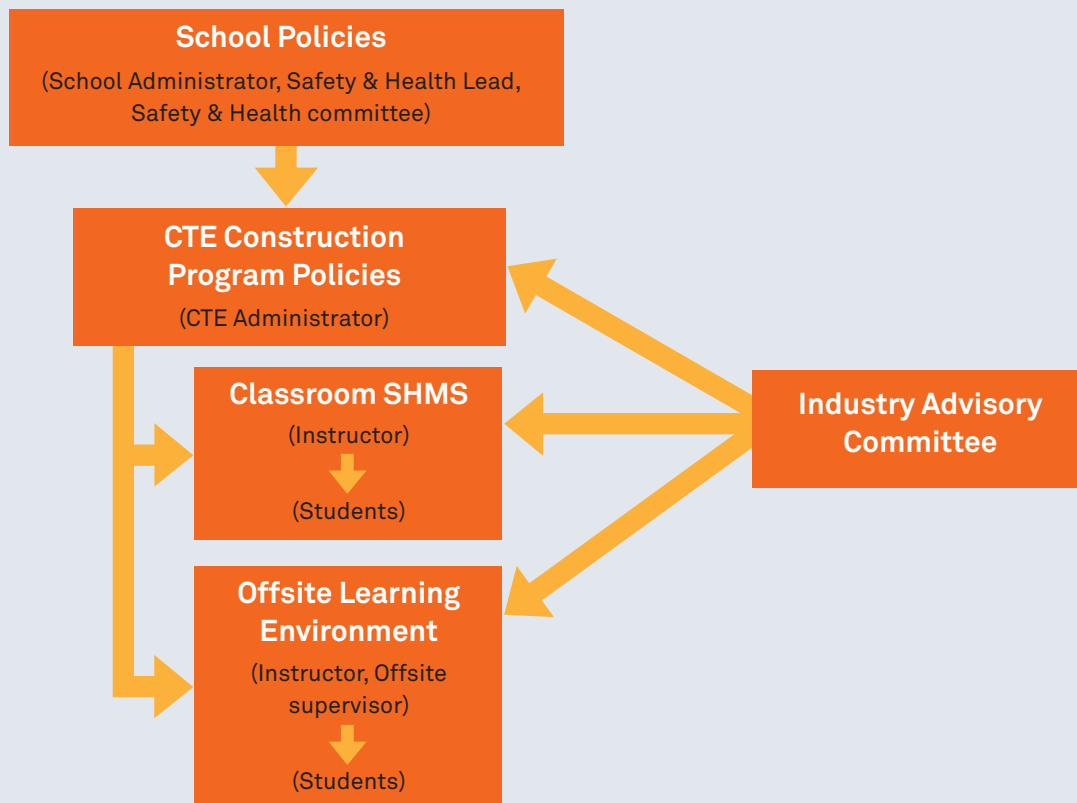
School Policies
(School Administrator, Safety & Health Lead, Safety & Health committee)

CTE Construction Program Policies
(CTE Administrator)

Classroom SHMS
(Instructor)
(Students)

Offsite Learning Environment
(Instructor, Offsite supervisor)
(Students)

Industry Advisory Committee